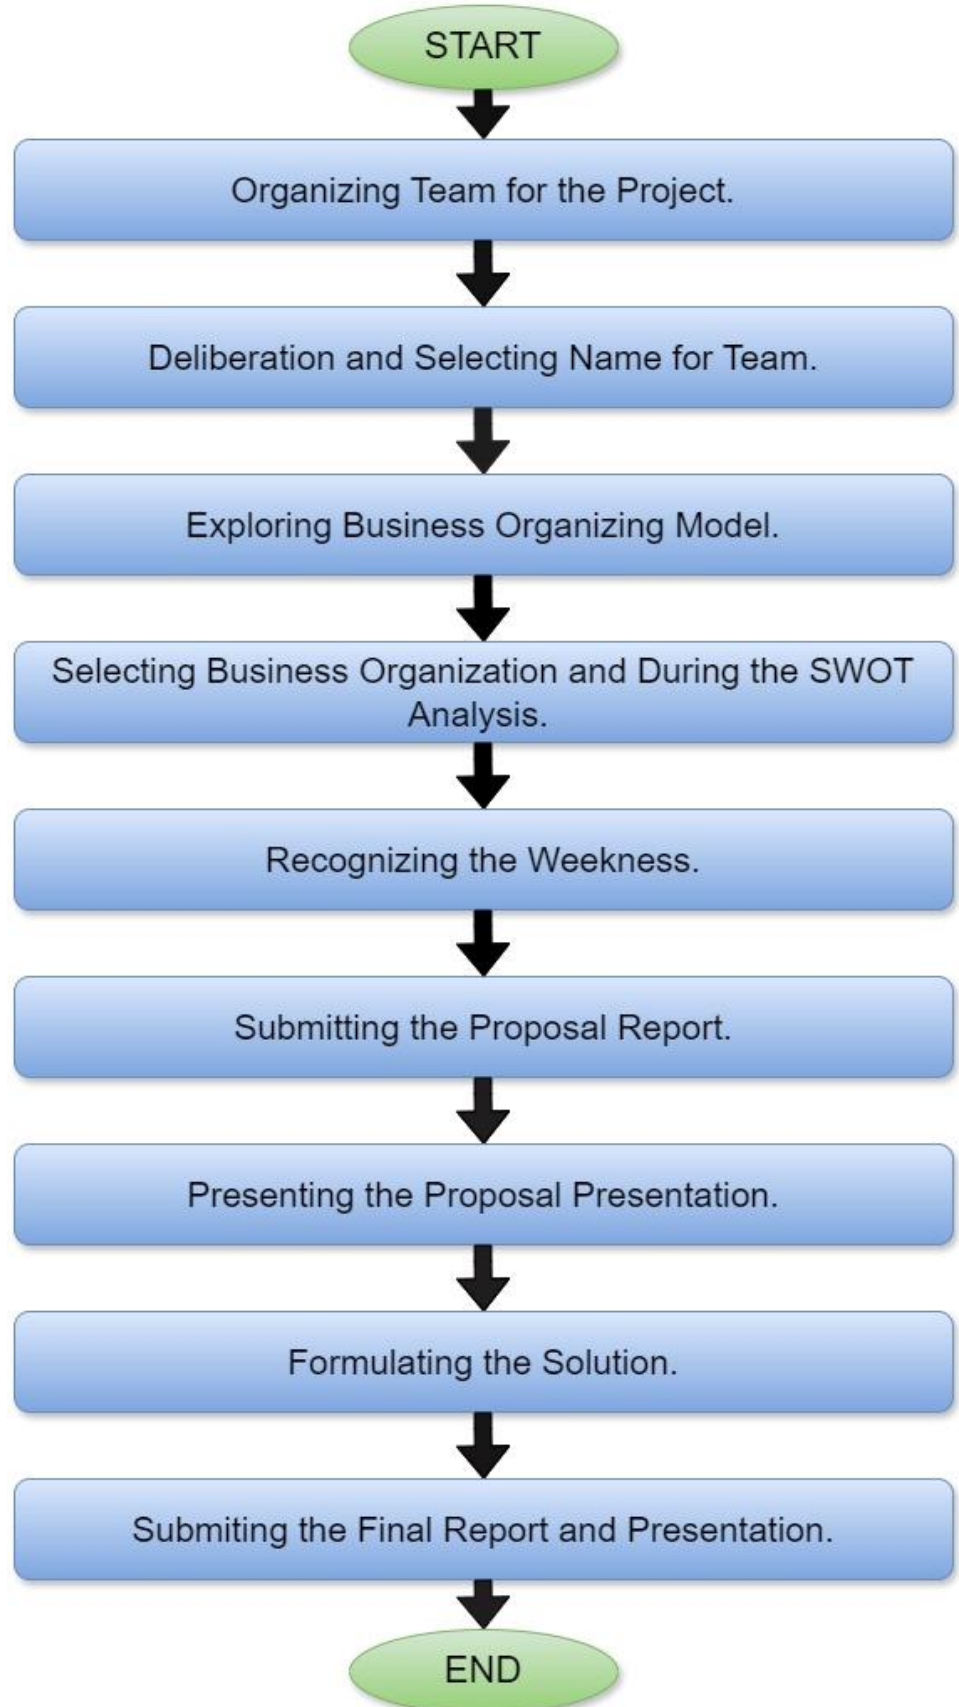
START

Organizing Team for the Project.

Deliberation and Selecting Name for Team.

Exploring Business Organizing Model.

Selecting Business Organization and During the SWOT Analysis.

Recognizing the Weekness.

Submitting the Proposal Report.

Presenting the Proposal Presentation.

Formulating the Solution.

Submiting the Final Report and Presentation.

END